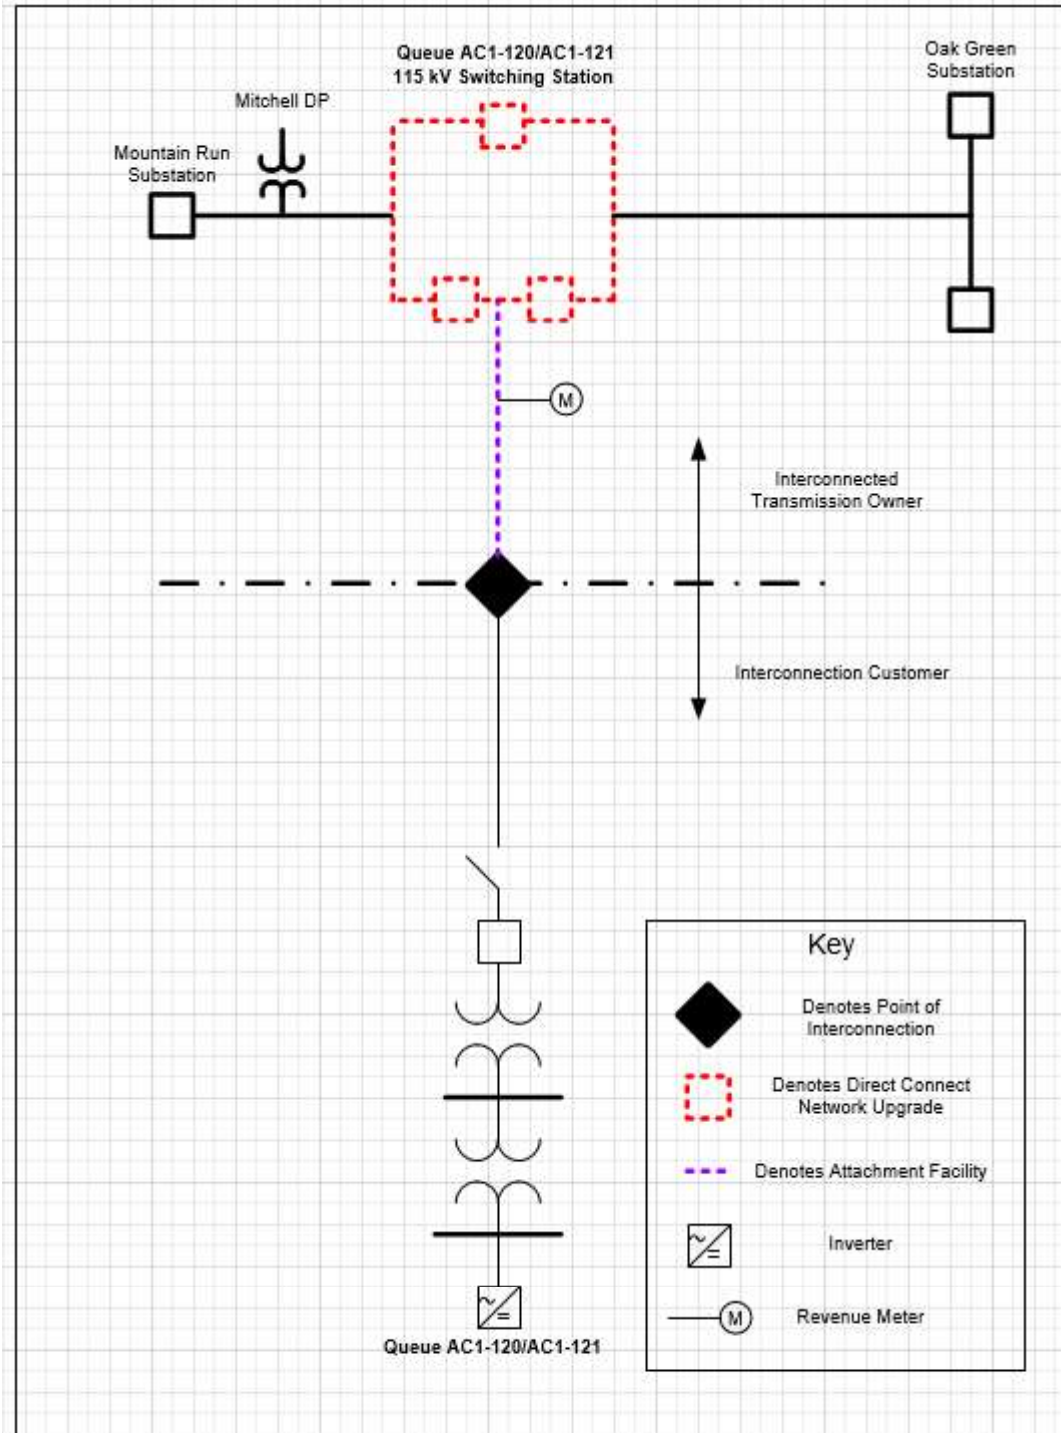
Queue AC1-120/AC1-121
115 kV Switching Station

Oak Green Substation

Mitchell DP

Mountain Run Substation

M

Interconnected Transmission Owner

Interconnection Customer

Queue AC1-120/AC1-121

Key

Denotes Point of Interconnection

Denotes Direct Connect Network Upgrade

Denotes Attachment Facility

Inverter

M

Revenue Meter